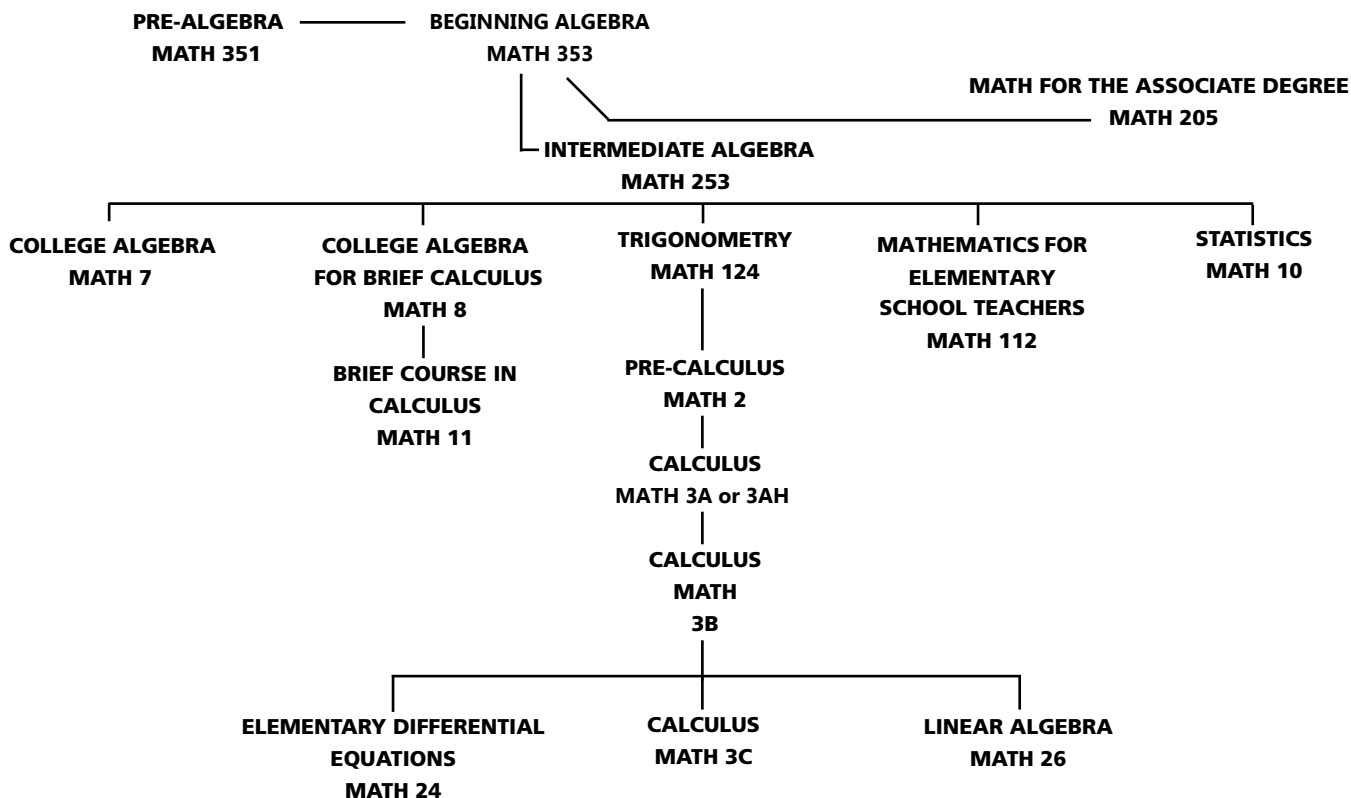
PRE-ALGEBRA
MATH 351

BEGINNING ALGEBRA
MATH 353

MATH FOR THE ASSOCIATE DEGREE
MATH 205

INTERMEDIATE ALGEBRA
MATH 253

COLLEGE ALGEBRA
MATH 7

COLLEGE ALGEBRA
FOR BRIEF CALCULUS
MATH 8

BRIEF COURSE IN
CALCULUS
MATH 11

TRIGONOMETRY
MATH 124

PRE-CALCULUS
MATH 2

CALCULUS
MATH 3A or 3AH

CALCULUS
MATH
3B

MATHEMATICS FOR
ELEMENTARY
SCHOOL TEACHERS
MATH 112

STATISTICS
MATH 10

ELEMENTARY DIFFERENTIAL
EQUATIONS
MATH 24

CALCULUS
MATH 3C

LINEAR ALGEBRA
MATH 26